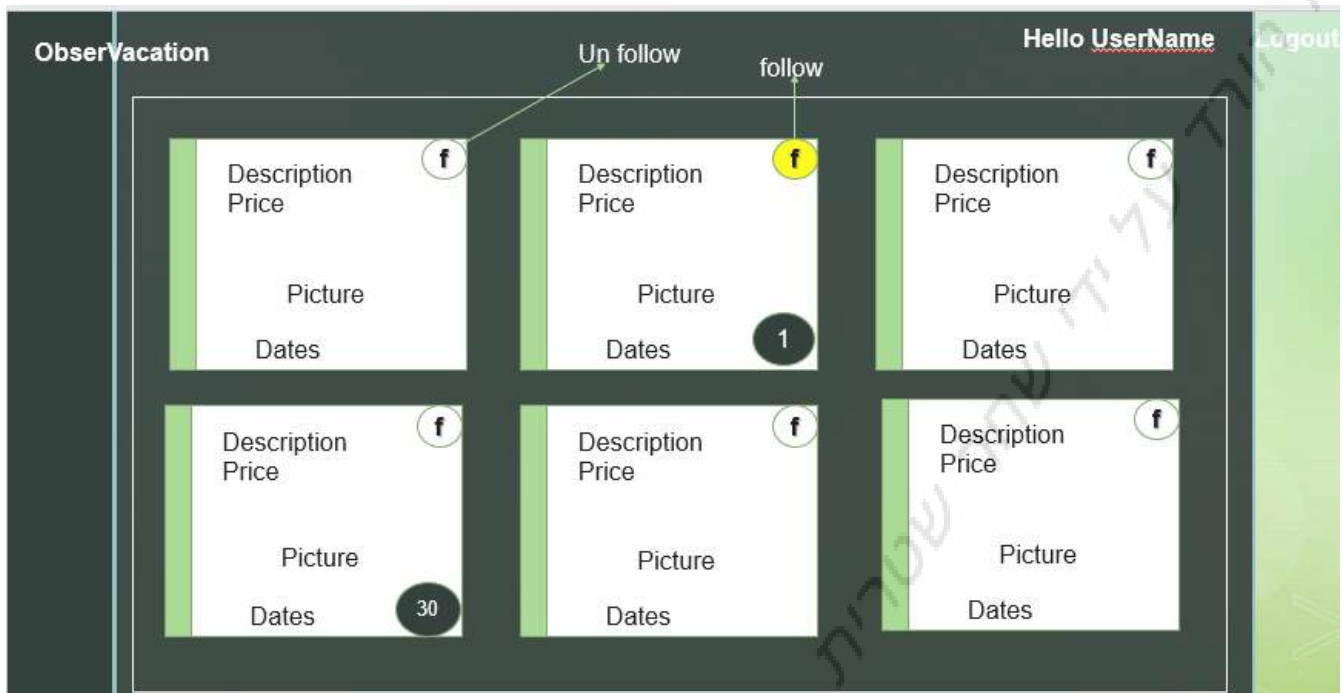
ObserVacation

Un follow

follow

Hello UserName

Logout

f
Description
Price
Picture
Dates

f
Description
Price
Picture
1
Dates

f
Description
Price
Picture
Dates

f
Description
Price
Picture
Dates
30

f
Description
Price
Picture
Dates

f
Description
Price
Picture
Dates

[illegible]